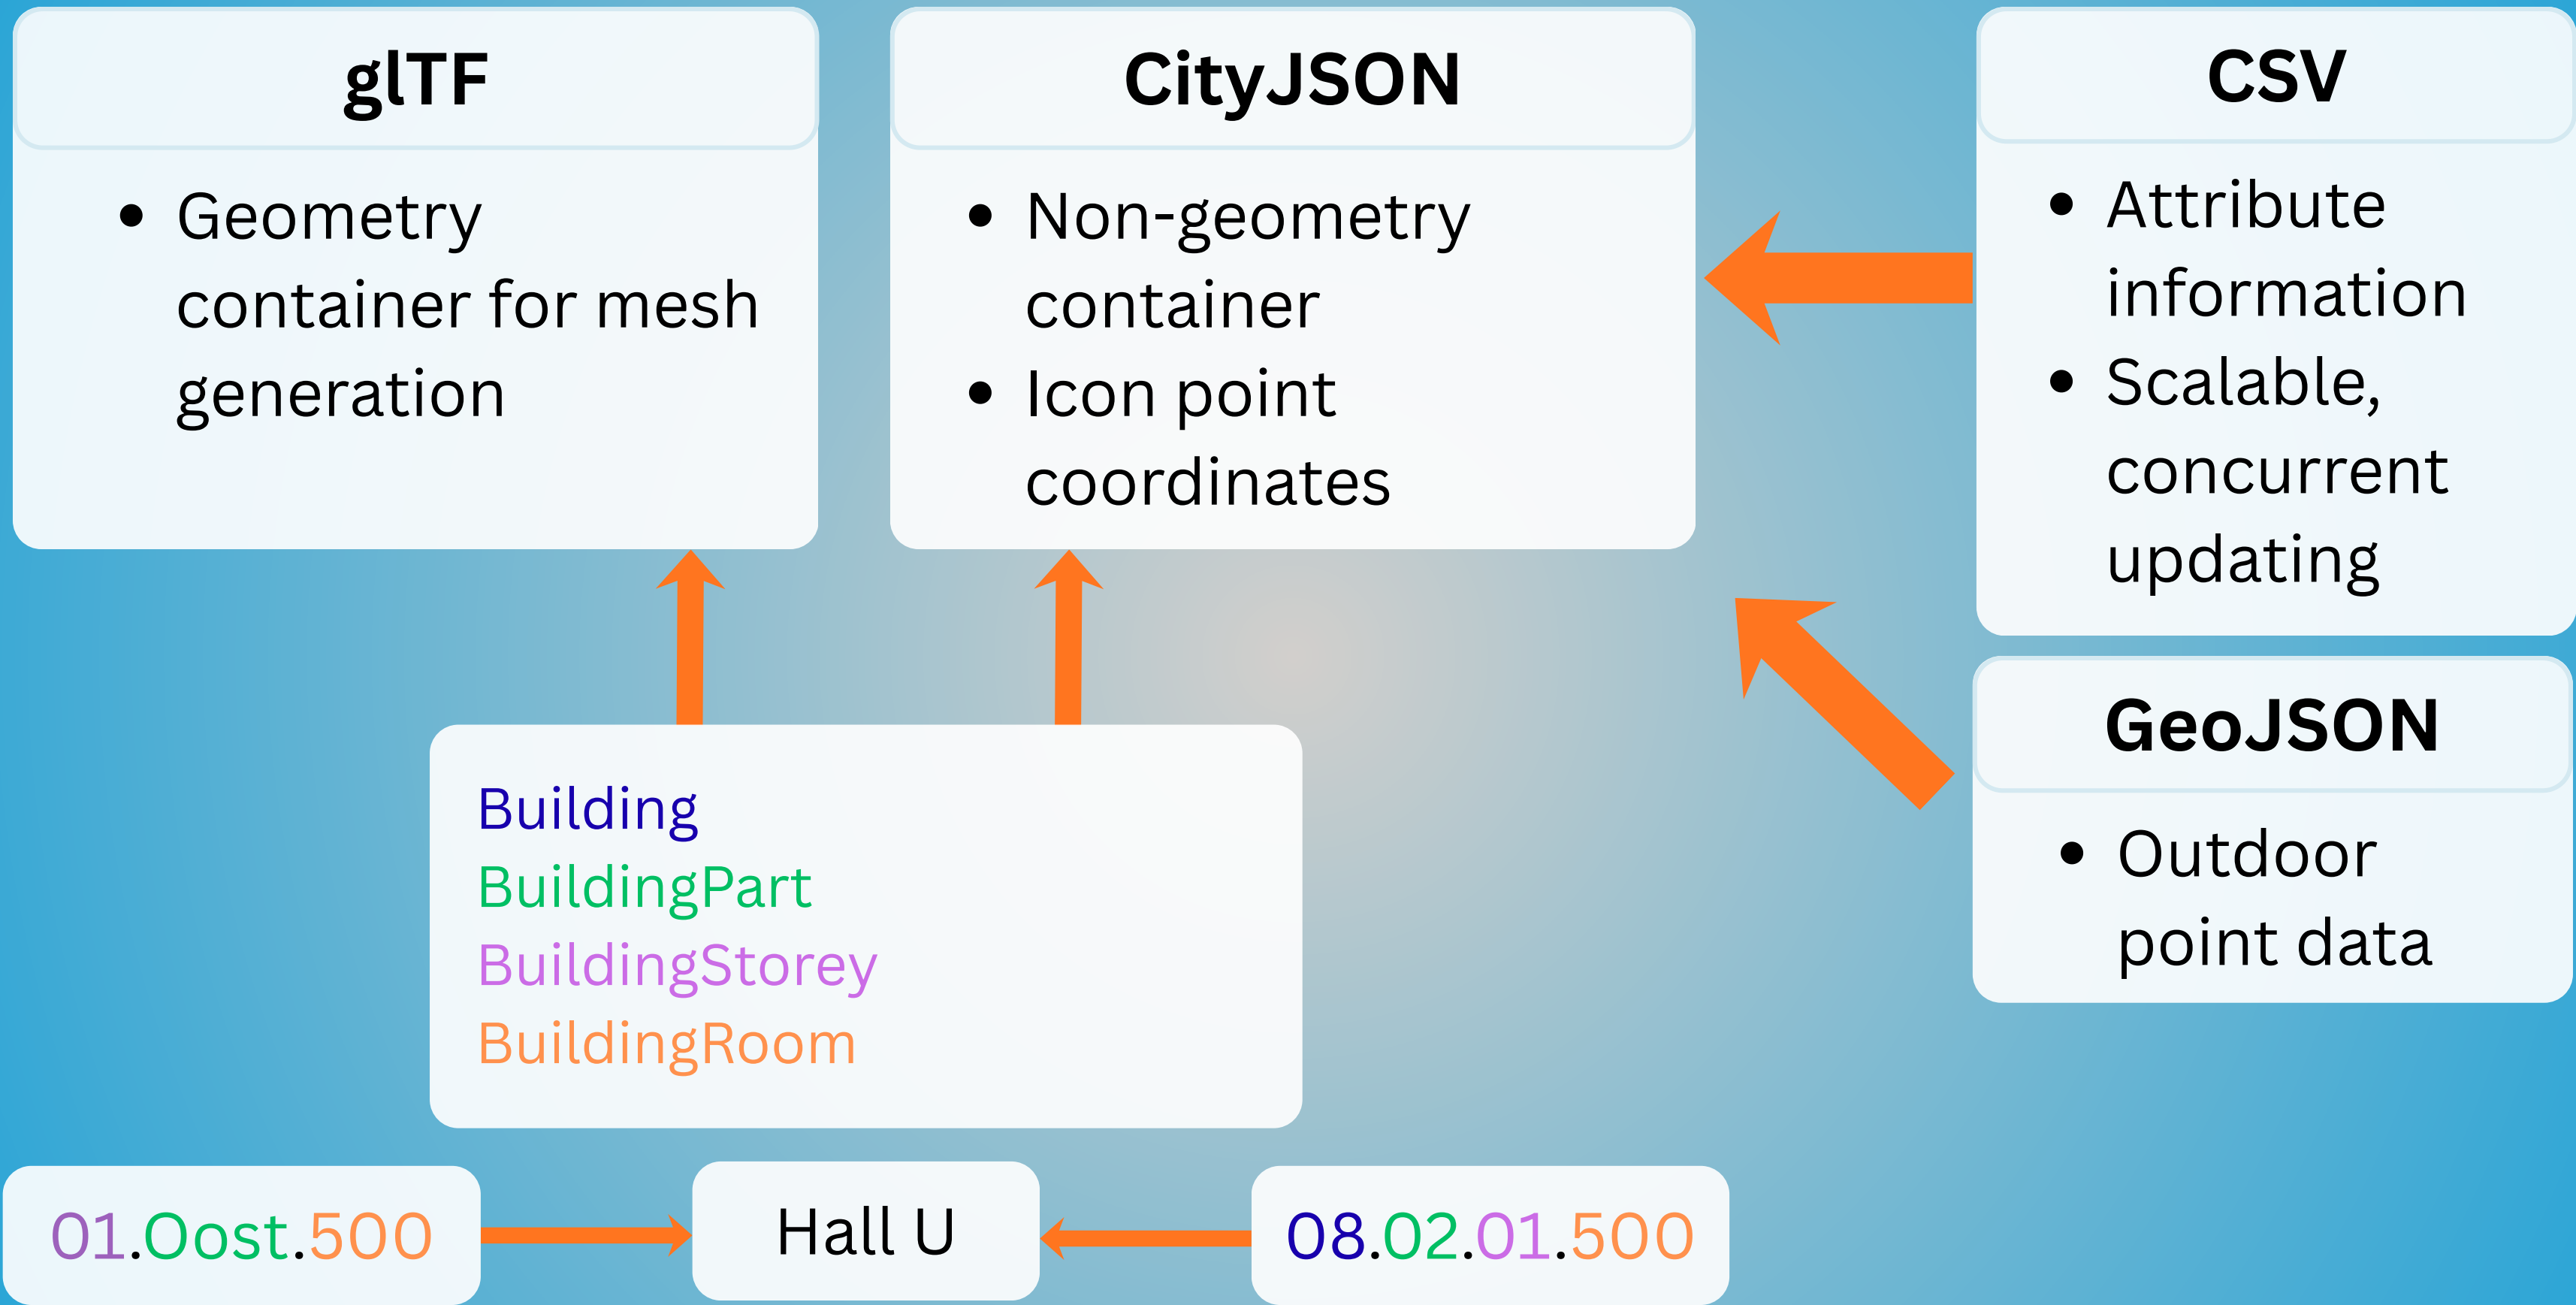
glTF

- Geometry container for mesh generation

CityJSON

- Non-geometry container
- Icon point coordinates

CSV

- Attribute information
- Scalable, concurrent updating

GeoJSON

- Outdoor point data

Building
BuildingPart
BuildingStorey
BuildingRoom

01.Oost.500

Hall U

08.02.01.500